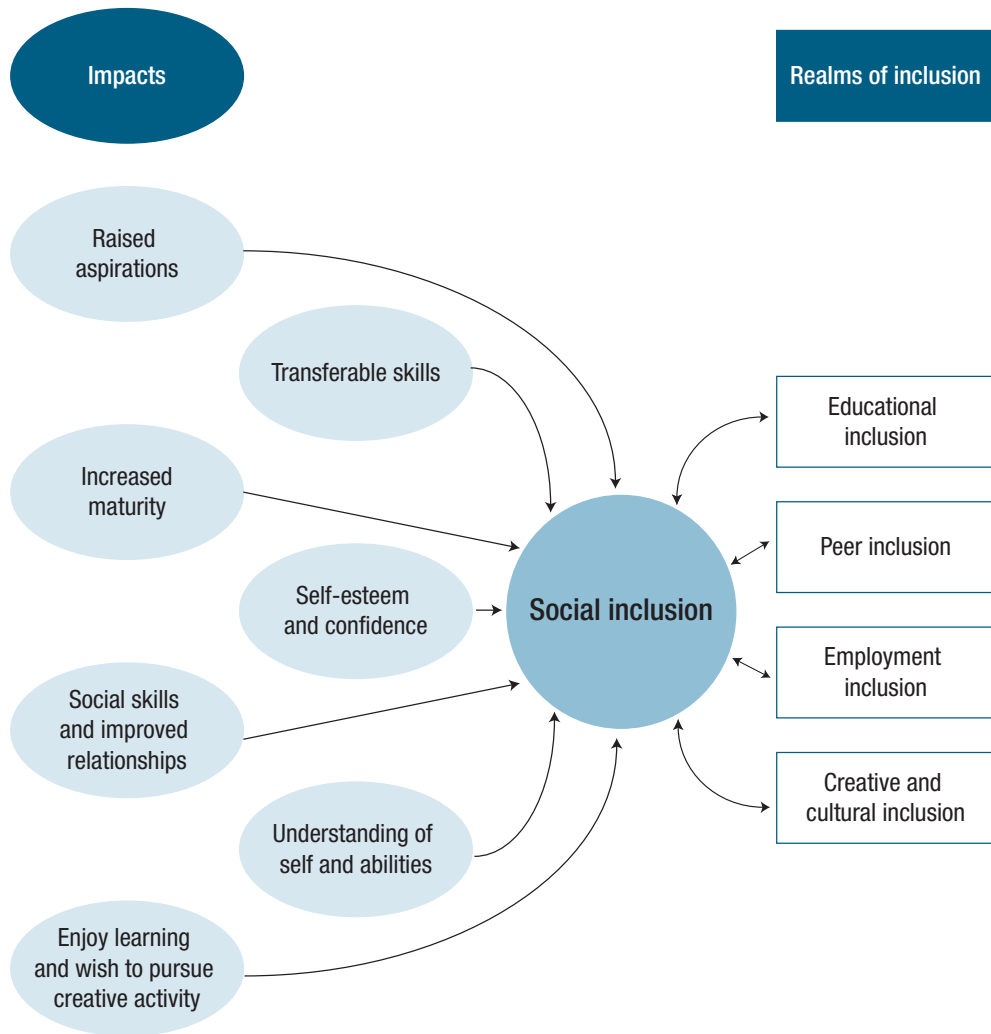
Impacts

Realms of inclusion

Raised aspirations

Transferable skills

Increased maturity

Self-esteem and confidence

Social skills and improved relationships

Understanding of self and abilities

Enjoy learning and wish to pursue creative activity

Social inclusion

Educational inclusion

Peer inclusion

Employment inclusion

Creative and cultural inclusion